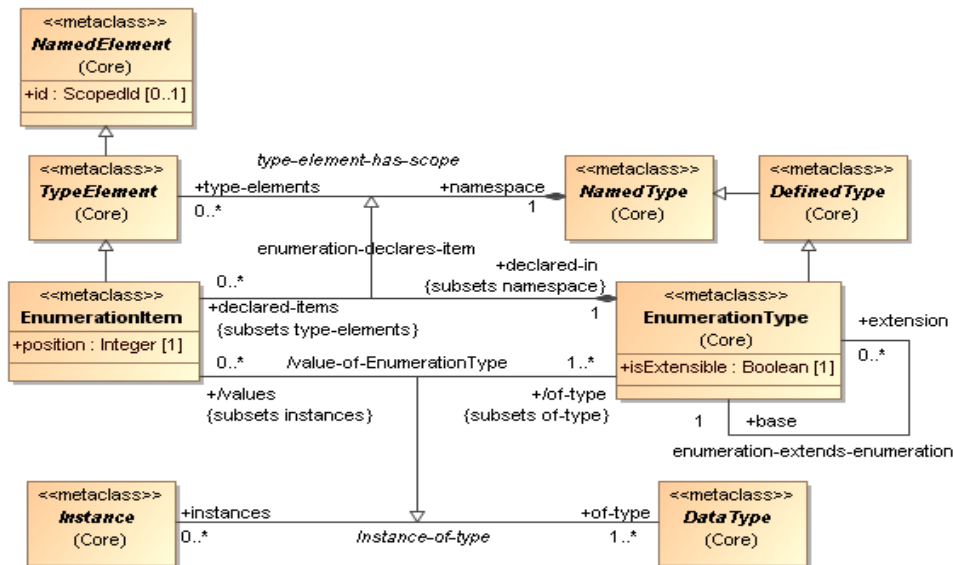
<<metaclass>>
NamedElement
(Core)
+id : ScopedId [0..1]

<<metaclass>>
TypeElement
(Core)

type-element-has-scope

+type-elements
0..*

+namespace
1

<<metaclass>>
NamedType
(Core)

<<metaclass>>
DefinedType
(Core)

enumeration-declares-item

0..*

+declared-in
{subsets namespace}

<<metaclass>>
EnumerationItem
+position : Integer [1]

+declared-items
{subsets type-elements}

1

<<metaclass>>
EnumerationType
(Core)
+isExtensible : Boolean [1]

+extension
0..*

0..*
/value-of-EnumerationType
1..*

+/values
{subsets instances}

+/of-type
{subsets of-type}

1
+base

enumeration-extends-enumeration

<<metaclass>>
Instance
(Core)

+instances
0..*

Instance-of-type

+of-type
1..*

<<metaclass>>
DataType
(Core)